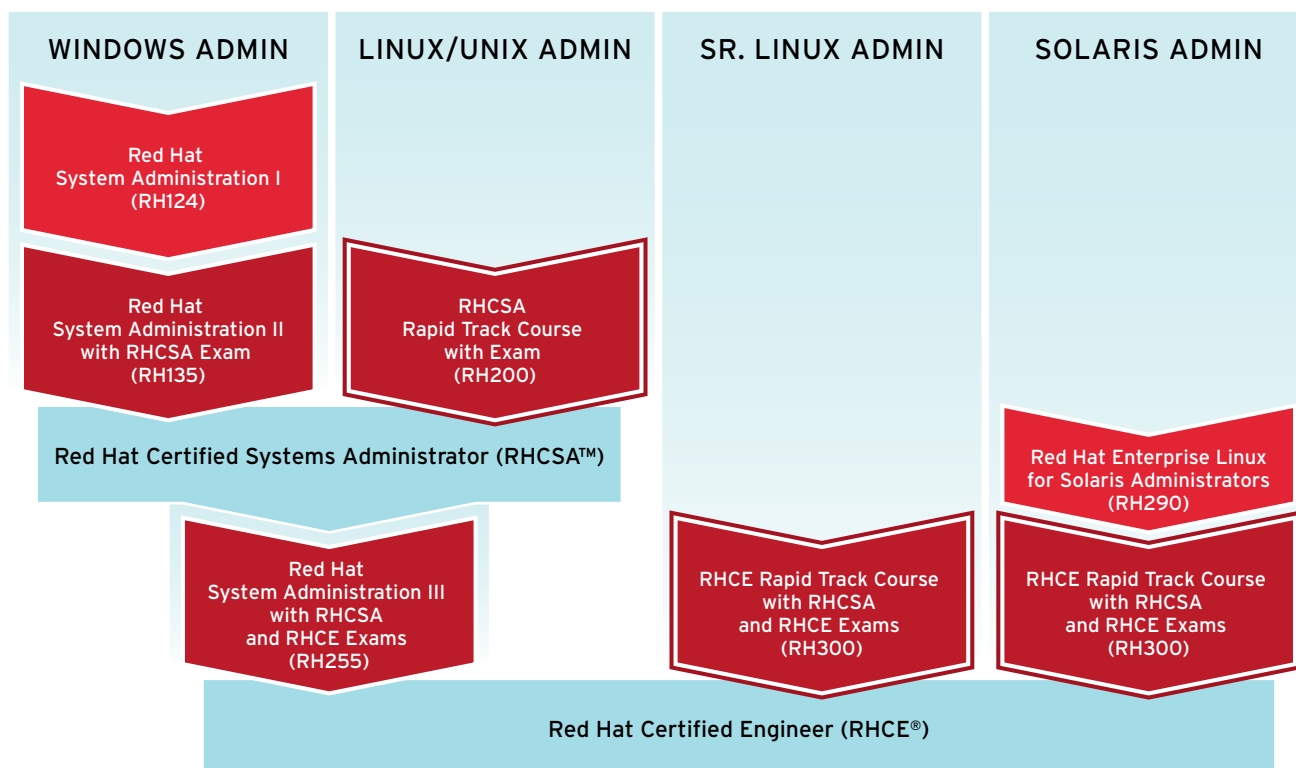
WINDOWS ADMIN

LINUX/UNIX ADMIN

SR. LINUX ADMIN

SOLARIS ADMIN

Red Hat System Administration I (RH124)

Red Hat System Administration II with RHCSA Exam (RH135)

RHCSA Rapid Track Course with Exam (RH200)

Red Hat Certified Systems Administrator (RHCSA™)

Red Hat Enterprise Linux for Solaris Administrators (RH290)

Red Hat System Administration III with RHCSA and RHCE Exams (RH255)

RHCE Rapid Track Course with RHCSA and RHCE Exams (RH300)

RHCE Rapid Track Course with RHCSA and RHCE Exams (RH300)

Red Hat Certified Engineer (RHCE®)